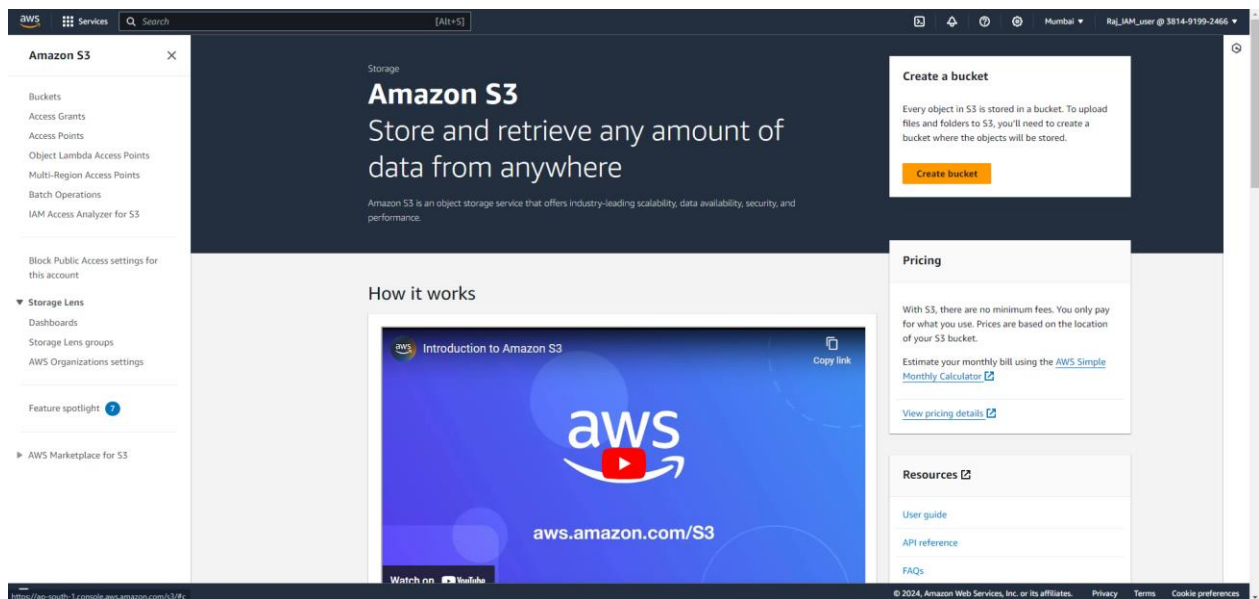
aws Services Search [Alt+S] Mumbai ▾ Raj_IAM_user @ 3814-9199-2466 ▾

Amazon S3 ×

Buckets
Access Grants
Access Points
Object Lambda Access Points
Multi-Region Access Points
Batch Operations
IAM Access Analyzer for S3

Block Public Access settings for this account

▼ Storage Lens
Dashboards
Storage Lens groups
AWS Organizations settings

Feature spotlight 7

▶ AWS Marketplace for S3

Storage
Amazon S3
Store and retrieve any amount of data from anywhere

Amazon S3 is an object storage service that offers industry-leading scalability, data availability, security, and performance.

Create a bucket

Every object in S3 is stored in a bucket. To upload files and folders to S3, you'll need to create a bucket where the objects will be stored.

Create bucket

Pricing

With S3, there are no minimum fees. You only pay for what you use. Prices are based on the location of your S3 bucket.

Estimate your monthly bill using the AWS Simple Monthly Calculator

View pricing details

Resources

User guide
API reference
FAQs

How it works

aws Introduction to Amazon S3
Copy link
aws
aws.amazon.com/S3
Watch on YouTube

https://ap-south-1.console.aws.amazon.com/s3/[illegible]
© 2024, Amazon Web Services, Inc. or its affiliates. Privacy Terms Cookie preferences